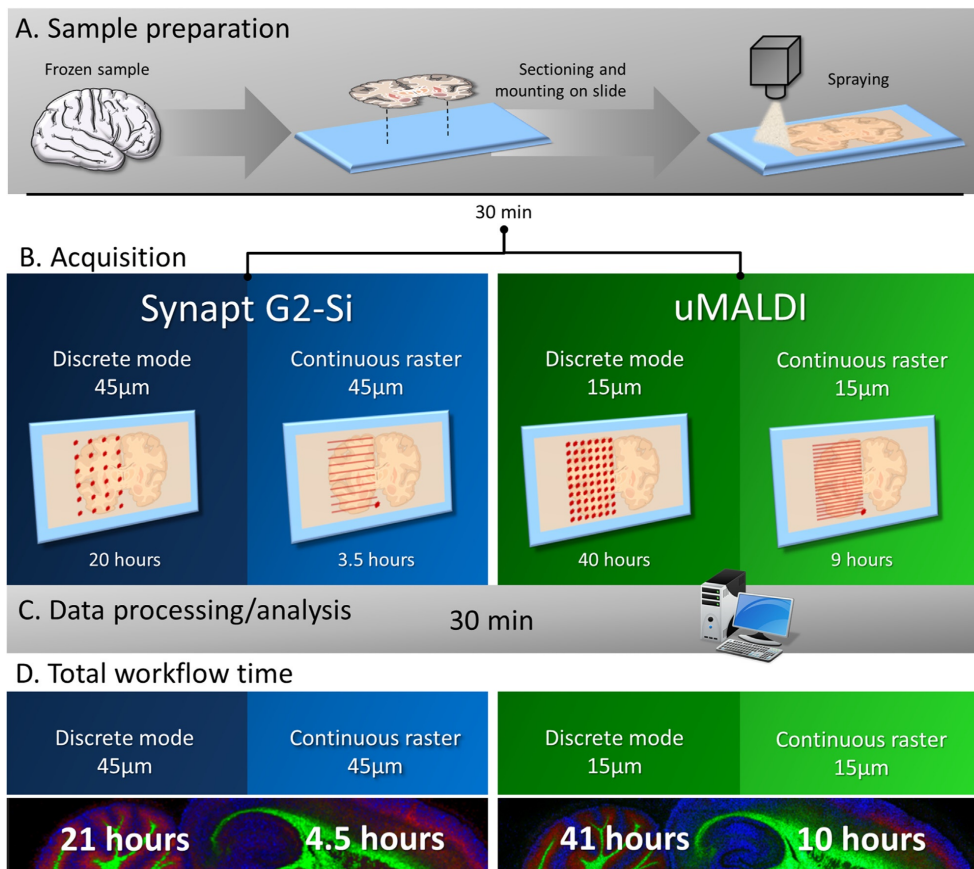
A. Sample preparation

Frozen sample

Sectioning and mounting on slide

Spraying

30 min

B. Acquisition

Synapt G2-Si

Discrete mode 45μm

Continuous raster 45μm

20 hours

3.5 hours

uMALDI

Discrete mode 15μm

Continuous raster 15μm

40 hours

9 hours

C. Data processing/analysis

30 min

D. Total workflow time

Discrete mode 45μm

Continuous raster 45μm

Discrete mode 15μm

Continuous raster 15μm

21 hours

4.5 hours

41 hours

10 hours